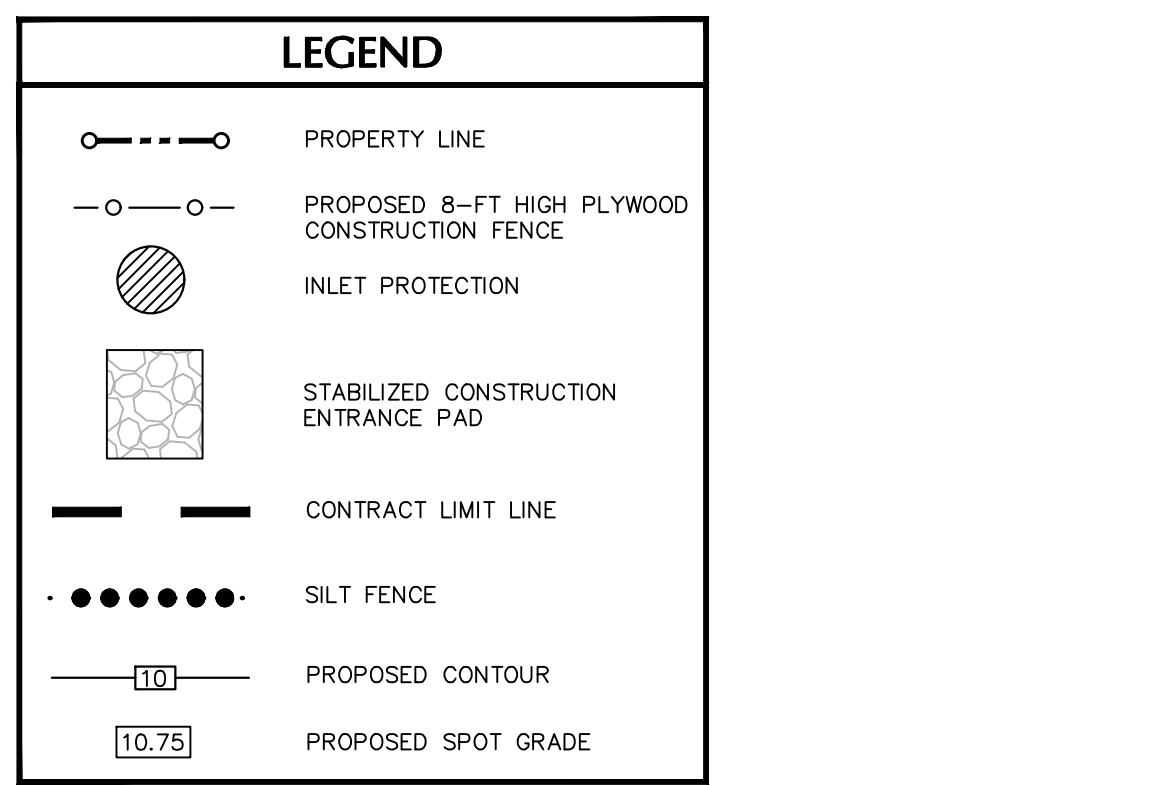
LEGEND

PROPERTY LINE

PROPOSED 8–FT HIGH PLYWOOD CONSTRUCTION FENCE

INLET PROTECTION

STABILIZED CONSTRUCTION ENTRANCE PAD

CONTRACT LIMIT LINE

SILT FENCE

10

PROPOSED CONTOUR

10.75

PROPOSED SPOT GRADE